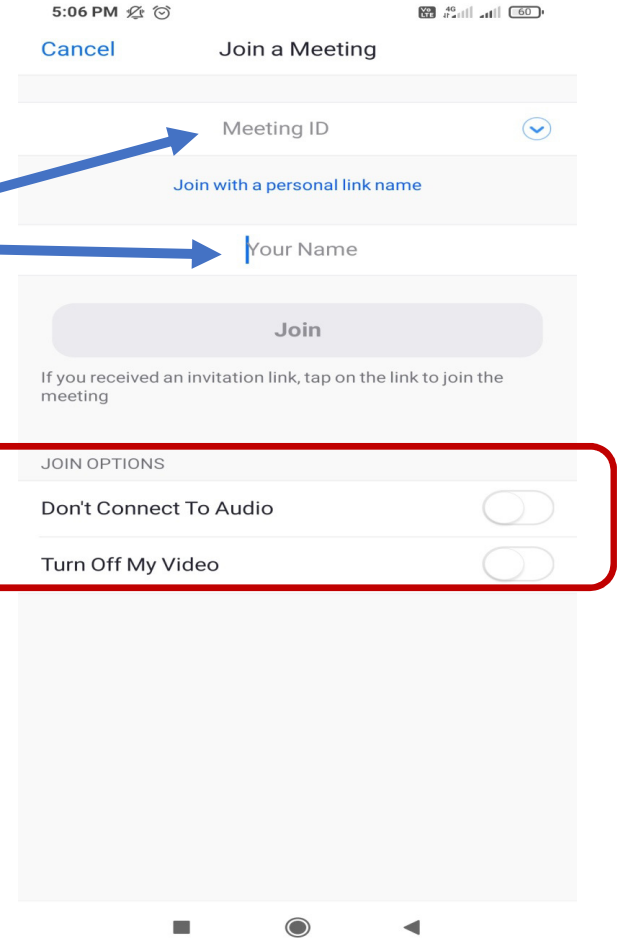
5:06 PM

4G 60

Cancel Join a Meeting

Meeting ID

Join with a personal link name

Your Name

Join

If you received an invitation link, tap on the link to join the meeting

JOIN OPTIONS

Don't Connect To Audio

Turn Off My Video